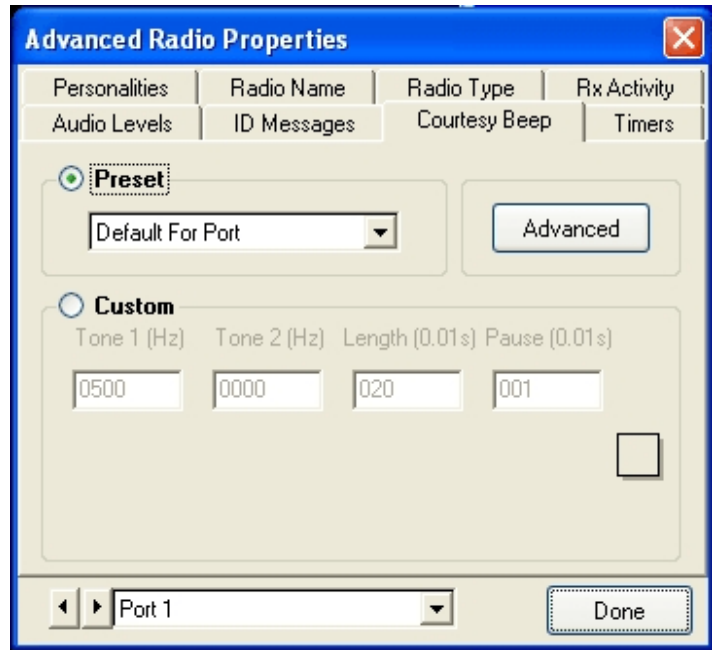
Advanced Radio Properties

Personalities
Radio Name
Radio Type
Rx Activity
Audio Levels
ID Messages
Courtesy Beep
Timers

Preset
Default For Port
Advanced

Custom
Tone 1 (Hz)
Tone 2 (Hz)
Length (0.01s)
Pause (0.01s)
0500
0000
020
001

Port 1
Done